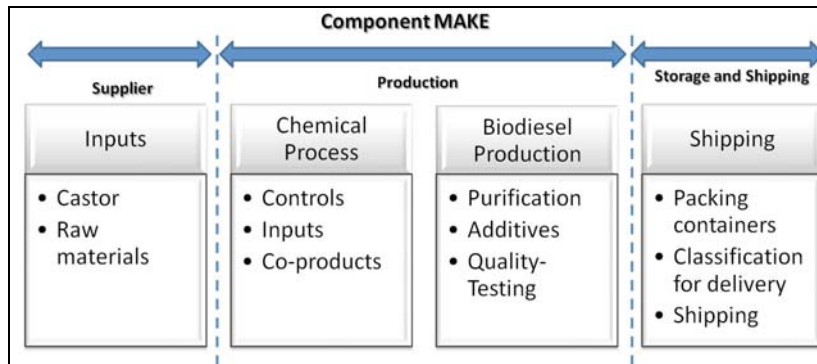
Component MAKE

Supplier

Production

Storage and Shipping

Inputs

• Castor
• Raw materials

Chemical Process

• Controls
• Inputs
• Co-products

Biodiesel Production

• Purification
• Additives
• Quality-Testing

Shipping

• Packing containers
• Classification for delivery
• Shipping